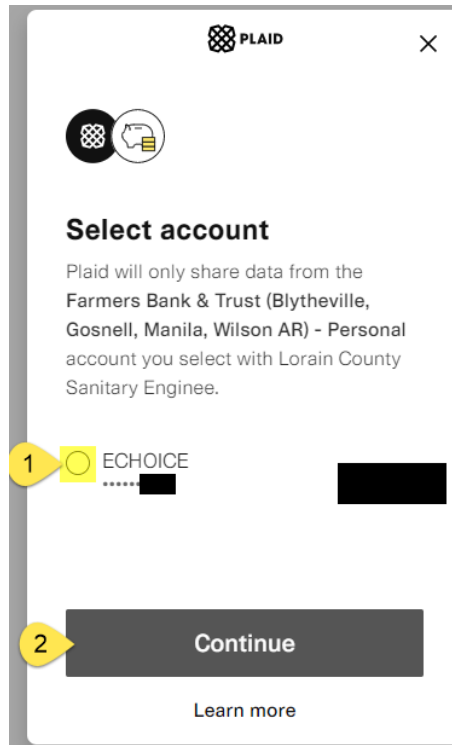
PLAID

×

Select account

Plaid will only share data from the Farmers Bank & Trust (Blytheville, Gosnell, Manila, Wilson AR) - Personal account you select with Lorain County Sanitary Enginee.

1

ECHOICE

••••••

2

Continue

Learn more